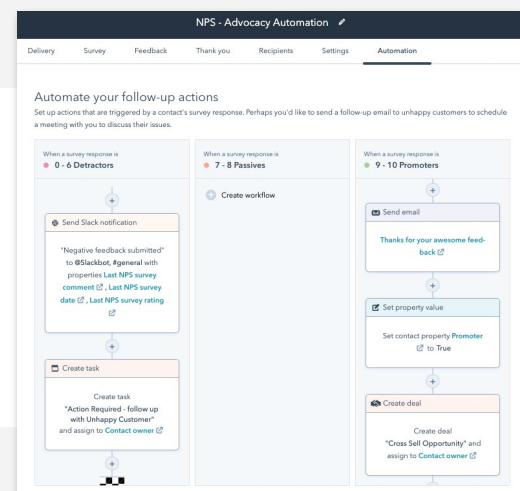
NPS - Advocacy Automation

Delivery Survey Feedback Thank you Recipients Settings Automation

Automate your follow-up actions

Set up actions that are triggered by a contact's survey response. Perhaps you'd like to send a follow-up email to unhappy customers to schedule a meeting with you to discuss their issues.

When a survey response is
0 - 6 Detractors

Send Slack notification

"Negative feedback submitted" to @Slackbot, #general with properties Last NPS survey comment, Last NPS survey date, Last NPS survey rating

Create task

Create task "Action Required - follow up with Unhappy Customer" and assign to Contact owner

When a survey response is
7 - 8 Passives

Create workflow

When a survey response is
9 - 10 Promoters

Send email

Thanks for your awesome feedback

Set property value

Set contact property Promoter to True

Create deal

Create deal "Cross Sell Opportunity" and assign to Contact owner